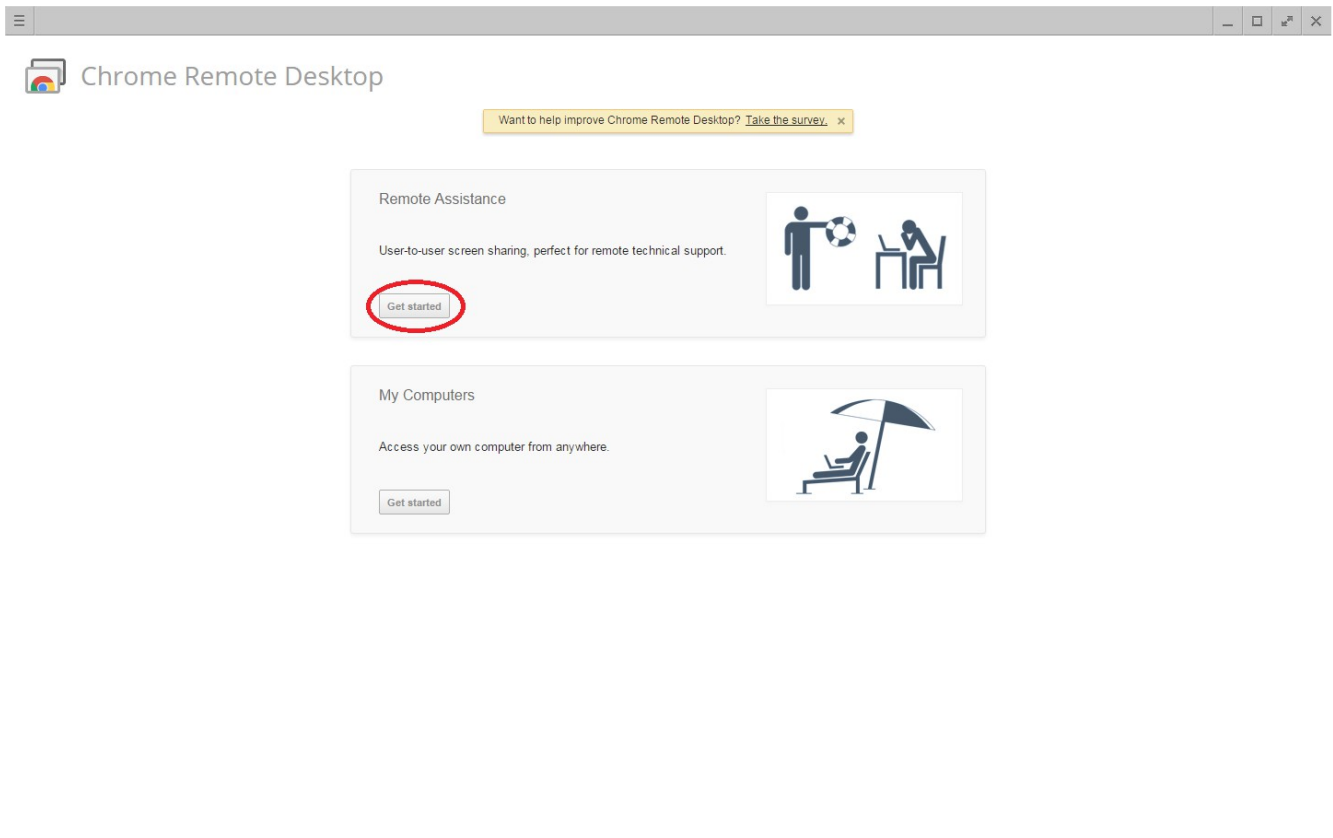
Chrome Remote Desktop

Want to help improve Chrome Remote Desktop? Take the survey. ×

Remote Assistance

User-to-user screen sharing, perfect for remote technical support.

Get started

My Computers

Access your own computer from anywhere.

Get started